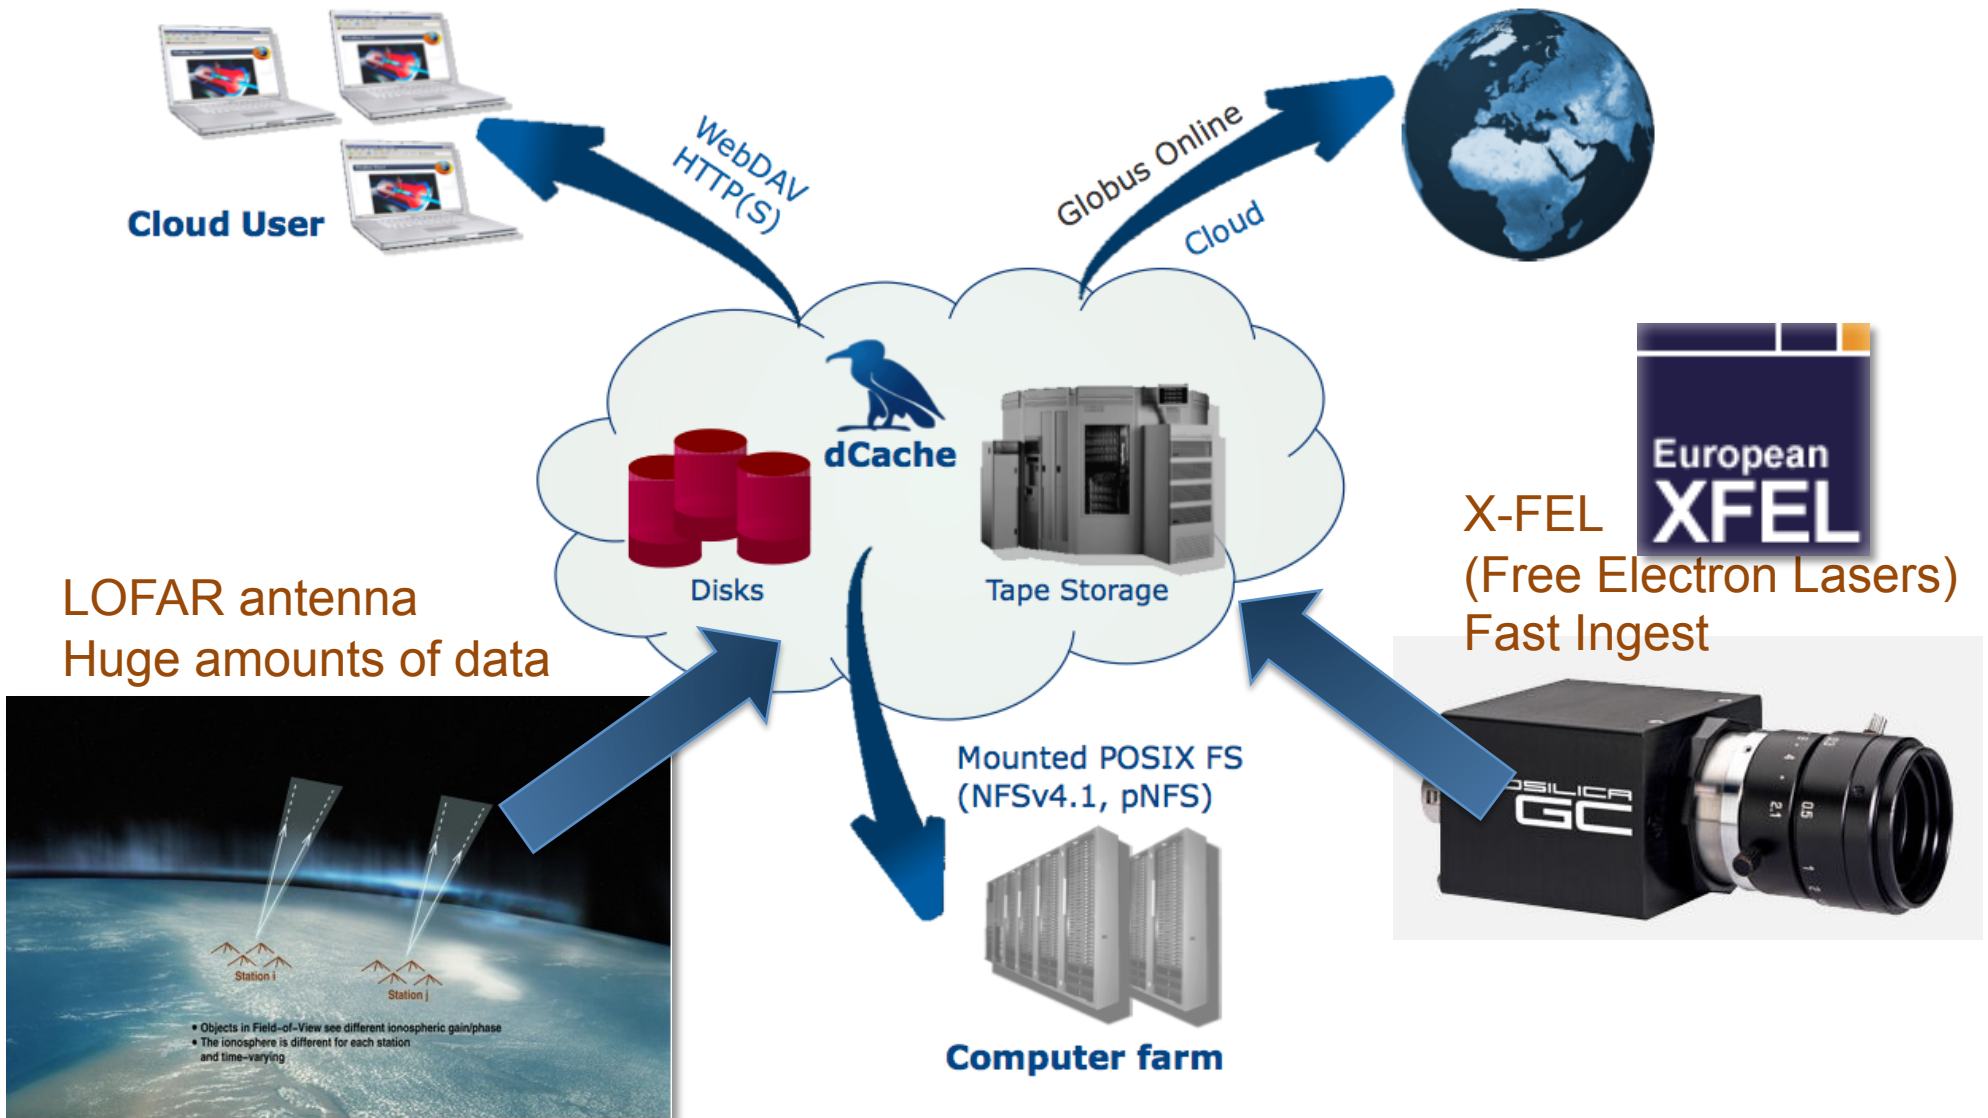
Cloud User

WebDAV
HTTP(S)

Globus Online
Cloud

dCache

Disks

Tape Storage

European
XFEL

X-FEL
(Free Electron Lasers)
Fast Ingest

LOFAR antenna
Huge amounts of data

Station i
Station j
• Objects in Field-of-View see different ionospheric gain/phase
• The ionosphere is different for each station and time-varying

Mounted POSIX FS
(NFSv4.1, pNFS)

Computer farm

OSILICA
GC